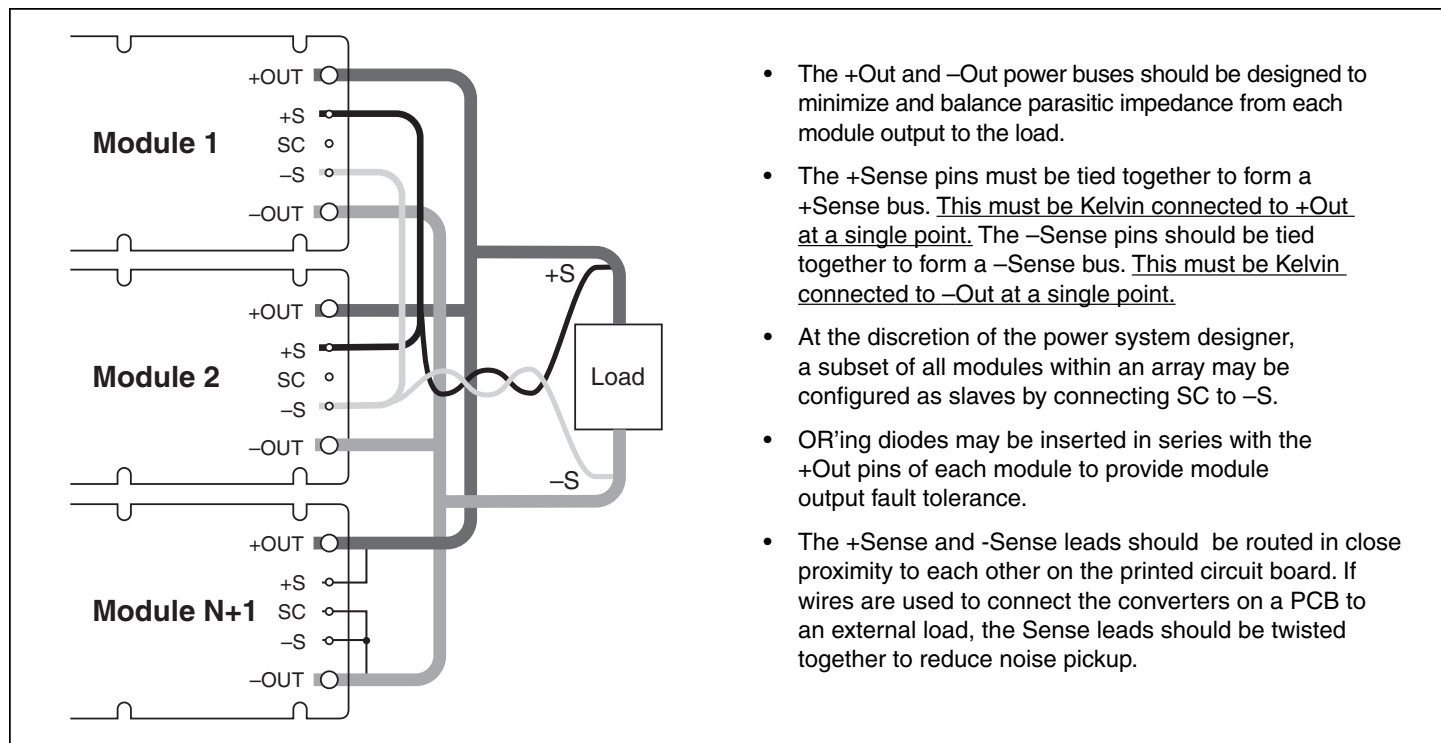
+OUT
+S
SC
–S
–OUT
Module 1

+OUT
+S
SC
–S
–OUT
Module 2

+OUT
+S
SC
–S
–OUT
Module N+1

+S
Load
–S

• The +Out and –Out power buses should be designed to minimize and balance parasitic impedance from each module output to the load.

• The +Sense pins must be tied together to form a +Sense bus. This must be Kelvin connected to +Out at a single point. The –Sense pins should be tied together to form a –Sense bus. This must be Kelvin connected to –Out at a single point.

• At the discretion of the power system designer, a subset of all modules within an array may be configured as slaves by connecting SC to –S.

• OR'ing diodes may be inserted in series with the +Out pins of each module to provide module output fault tolerance.

• The +Sense and -Sense leads should be routed in close proximity to each other on the printed circuit board. If wires are used to connect the converters on a PCB to an external load, the Sense leads should be twisted together to reduce noise pickup.